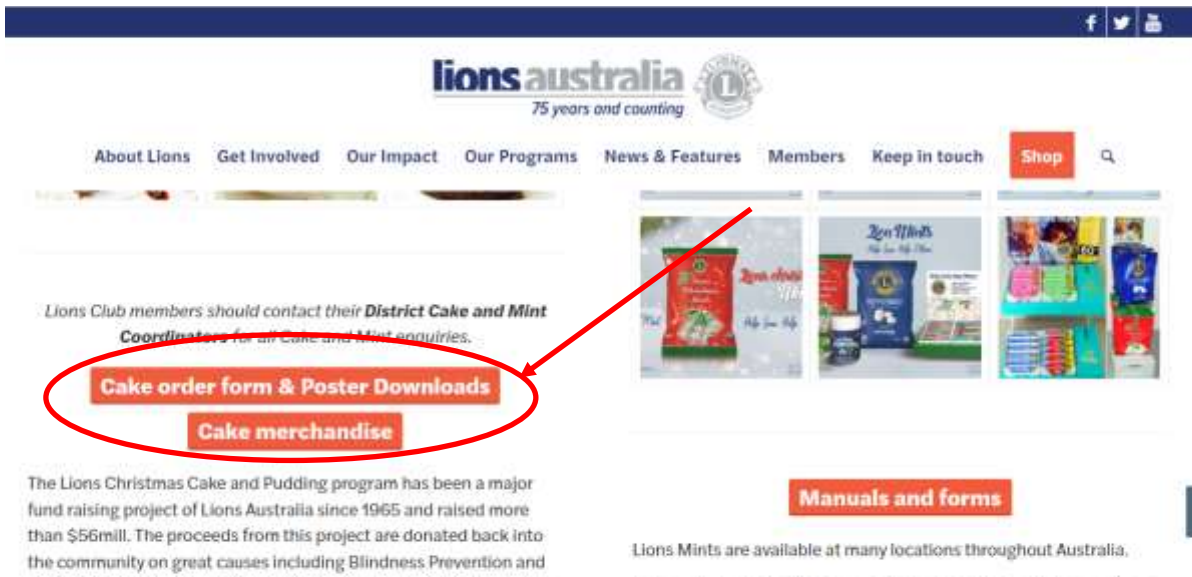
lions australia
75 years and counting

About Lions Get Involved Our Impact Our Programs News & Features Members Keep in touch Shop

Lions Club members should contact their District Cake and Mint Coordinators for all Cake and Mint enquiries.

Cake order form & Poster Downloads

Cake merchandise

The Lions Christmas Cake and Pudding program has been a major fund raising project of Lions Australia since 1965 and raised more than $56mill. The proceeds from this project are donated back into the community on great causes including Blindness Prevention and

Lion Mints

Manuals and forms

Lions Mints are available at many locations throughout Australia.